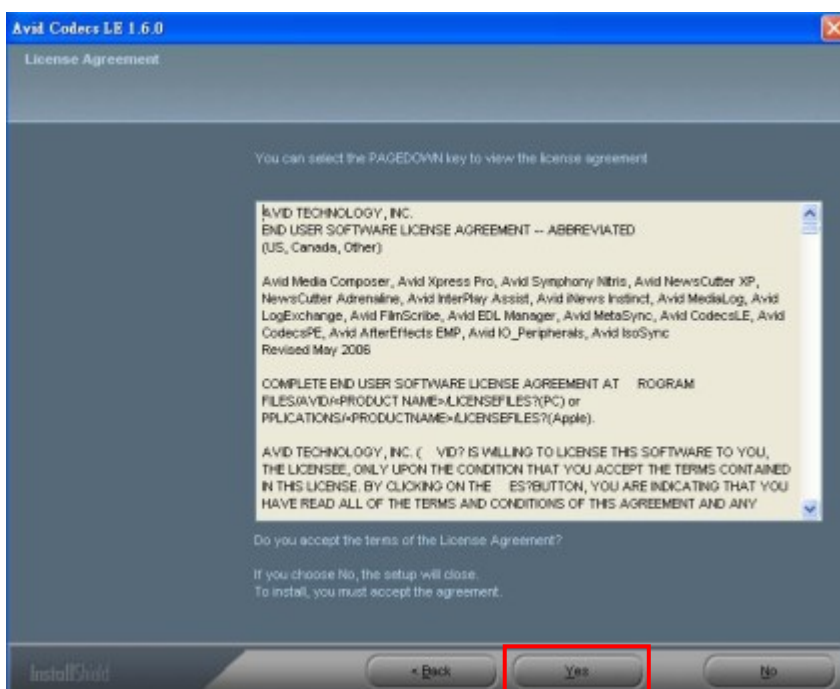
Avid Codecs LE 1.6.0

License Agreement

You can select the PAGEDOWN key to view the license agreement

AVID TECHNOLOGY, INC.
END USER SOFTWARE LICENSE AGREEMENT -- ABBREVIATED
(US, Canada, Other)

Avid Media Composer, Avid Xpress Pro, Avid Symphony Nitris, Avid NewsCutter XP, NewsCutter Adrenaline, Avid InterPlay Assist, Avid iNews Instinct, Avid MediaLog, Avid LogExchange, Avid FilmScribe, Avid EDL Manager, Avid MetaSync, Avid CodecsLE, Avid CodecsPE, Avid AfterEffects EMP, Avid IO_Peripherals, Avid IsoSync
Revised May 2006

COMPLETE END USER SOFTWARE LICENSE AGREEMENT AT ROGRAM FILES/AVID/<PRODUCT NAME>/LICENSEFILES?(PC) or PPLICATIONS/<PRODUCTNAME>/LICENSEFILES?(Apple).

AVID TECHNOLOGY, INC. ( VID? IS WILLING TO LICENSE THIS SOFTWARE TO YOU, THE LICENSEE, ONLY UPON THE CONDITION THAT YOU ACCEPT THE TERMS CONTAINED IN THIS LICENSE. BY CLICKING ON THE ES?BUTTON, YOU ARE INDICATING THAT YOU HAVE READ ALL OF THE TERMS AND CONDITIONS OF THIS AGREEMENT AND ANY

Do you accept the terms of the License Agreement?

If you choose No, the setup will close.
To install, you must accept the agreement.

InstallShield

< Back

Yes

No